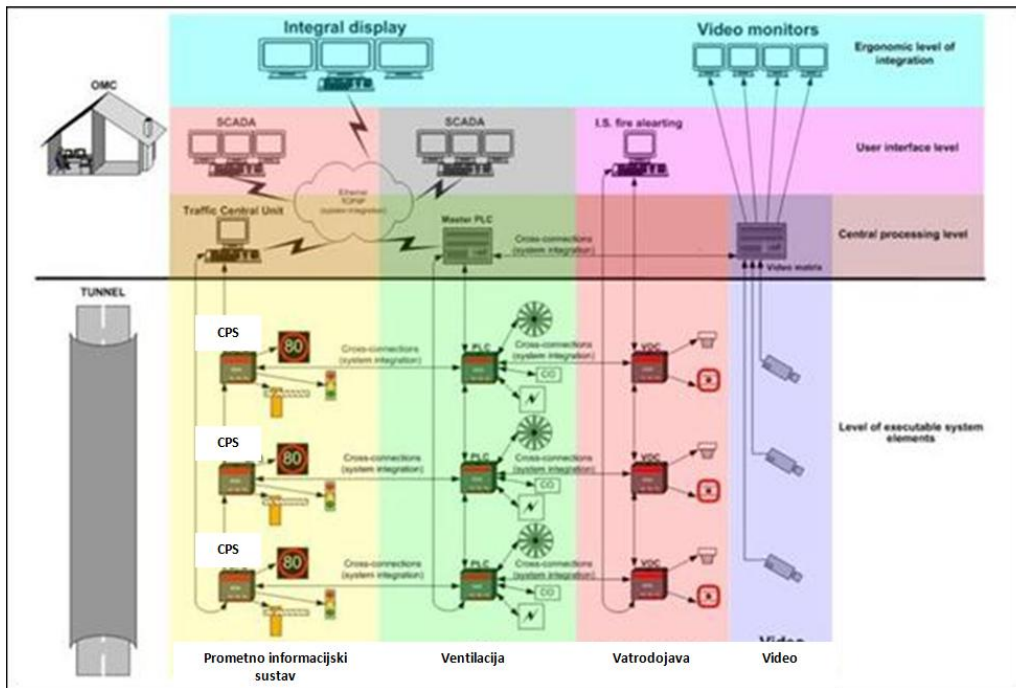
Integral display

Video monitors

Ergonomic level of integration

OMC

SCADA

SCADA

I.S. fire alearting

User interface level

Ethernet TCP/IP (system integration)

Traffic Central Unit

Master PLC

Cross-connections (system integration)

Central processing level

Video matrix

TUNNEL

CPS

80

Cross-connections (system integration)

PLC

Cross-connections (system integration)

CO

VDC

CPS

80

Cross-connections (system integration)

PLC

Cross-connections (system integration)

CO

VDC

Level of executable system elements

CPS

80

Cross-connections (system integration)

PLC

Cross-connections (system integration)

CO

VDC

Video

Prometno informacijski sustav

Ventilacija

Vatrodojava

Video